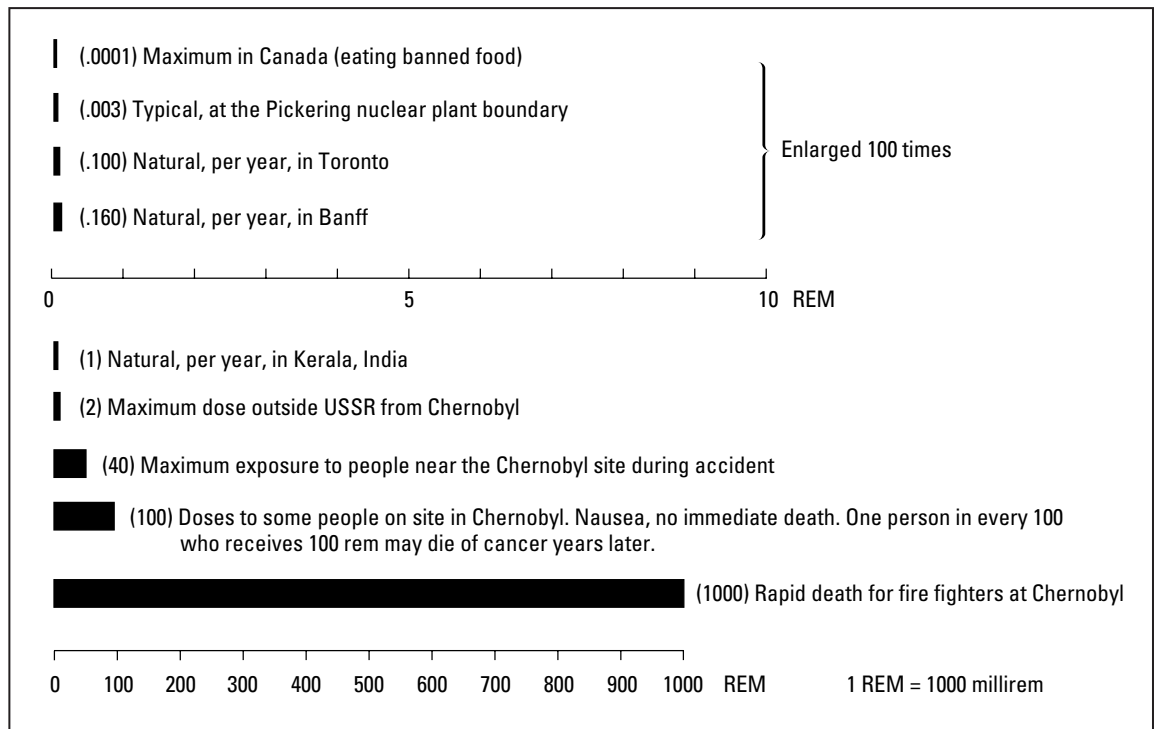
(.0001) Maximum in Canada (eating banned food)

(.003) Typical, at the Pickering nuclear plant boundary

(.100) Natural, per year, in Toronto

(.160) Natural, per year, in Banff

Enlarged 100 times

0 5 10 REM

(1) Natural, per year, in Kerala, India

(2) Maximum dose outside USSR from Chernobyl

(40) Maximum exposure to people near the Chernobyl site during accident

(100) Doses to some people on site in Chernobyl. Nausea, no immediate death. One person in every 100 who receives 100 rem may die of cancer years later.

(1000) Rapid death for fire fighters at Chernobyl

0 100 200 300 400 500 600 700 800 900 1000 REM

1 REM = 1000 millirem